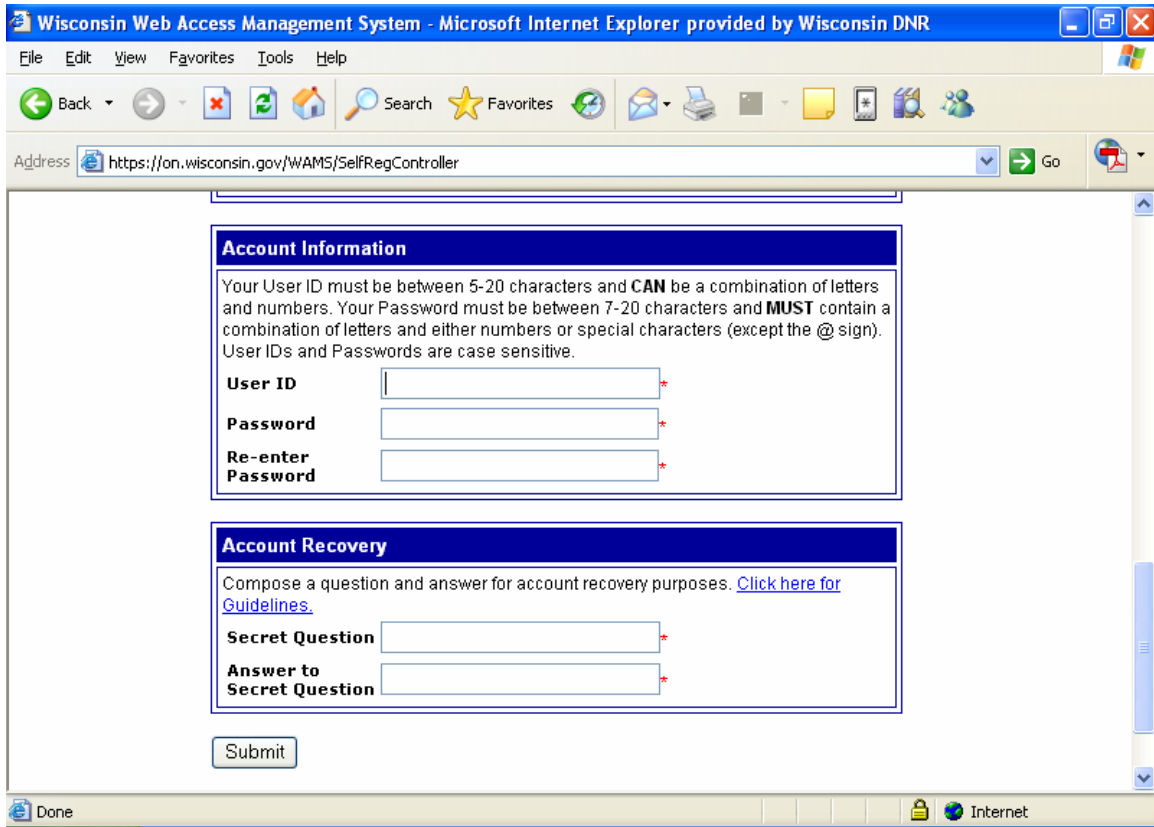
Wisconsin Web Access Management System - Microsoft Internet Explorer provided by Wisconsin DNR

File Edit View Favorites Tools Help

Back Search Favorites

Address https://on.wisconsin.gov/WAMS/SelfRegController Go

Account Information

Your User ID must be between 5-20 characters and **CAN** be a combination of letters and numbers. Your Password must be between 7-20 characters and **MUST** contain a combination of letters and either numbers or special characters (except the @ sign). User IDs and Passwords are case sensitive.

User ID *

Password *

Re-enter Password *

Account Recovery

Compose a question and answer for account recovery purposes. Click here for Guidelines.

Secret Question *

Answer to Secret Question *

Submit

Done Internet